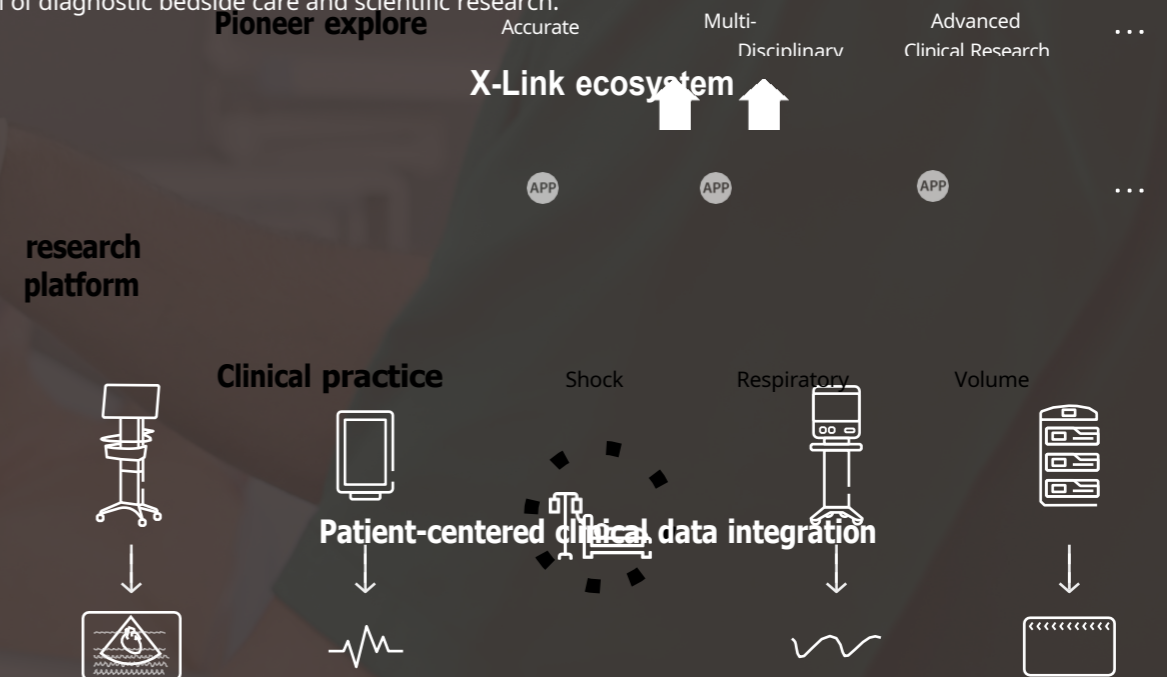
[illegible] of diagnostic bedside care and scientific research.

Pioneer explore

Accurate

Multi-
Disciplinary

Advanced
Clinical Research

...

X-Link ecosystem

APP

APP

APP

...

research
platform

Clinical practice

Shock

Respiratory

Volume

Patient-centered clinical data integration